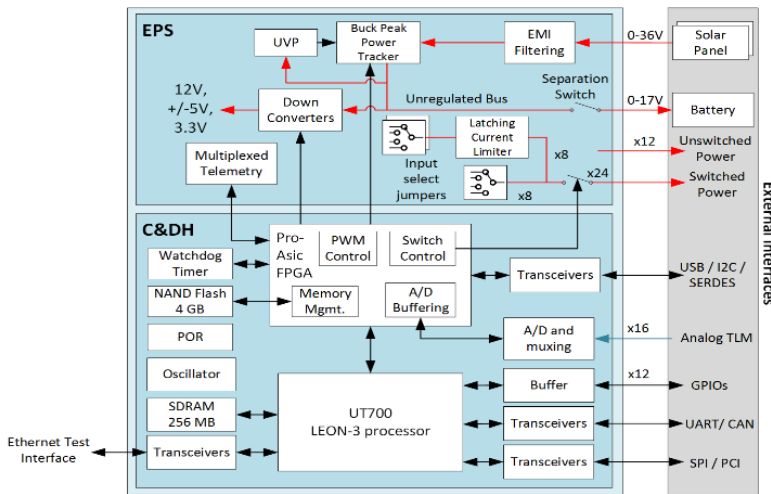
EPS

UVP

Buck Peak Power Tracker

EMI Filtering

0-36V

Solar Panel

Separation Switch

12V, +/-5V, 3.3V

Down Converters

Unregulated Bus

0-17V

Battery

Latching Current Limiter

x12

Unswitched Power

Multiplexed Telemetry

Input select jumpers

x8

x24

Switched Power

x8

External Interfaces

C&DH

Pro-Asic FPGA

PWM Control

Switch Control

Watchdog Timer

Transceivers

USB / I2C / SERDES

NAND Flash 4 GB

Memory Mgmt.

A/D Buffering

POR

A/D and muxing

x16

Analog TLM

Oscillator

Buffer

x12

GPIOs

SDRAM 256 MB

UT700 LEON-3 processor

Transceivers

UART/ CAN

Ethernet Test Interface

Transceivers

Transceivers

SPI / PCI